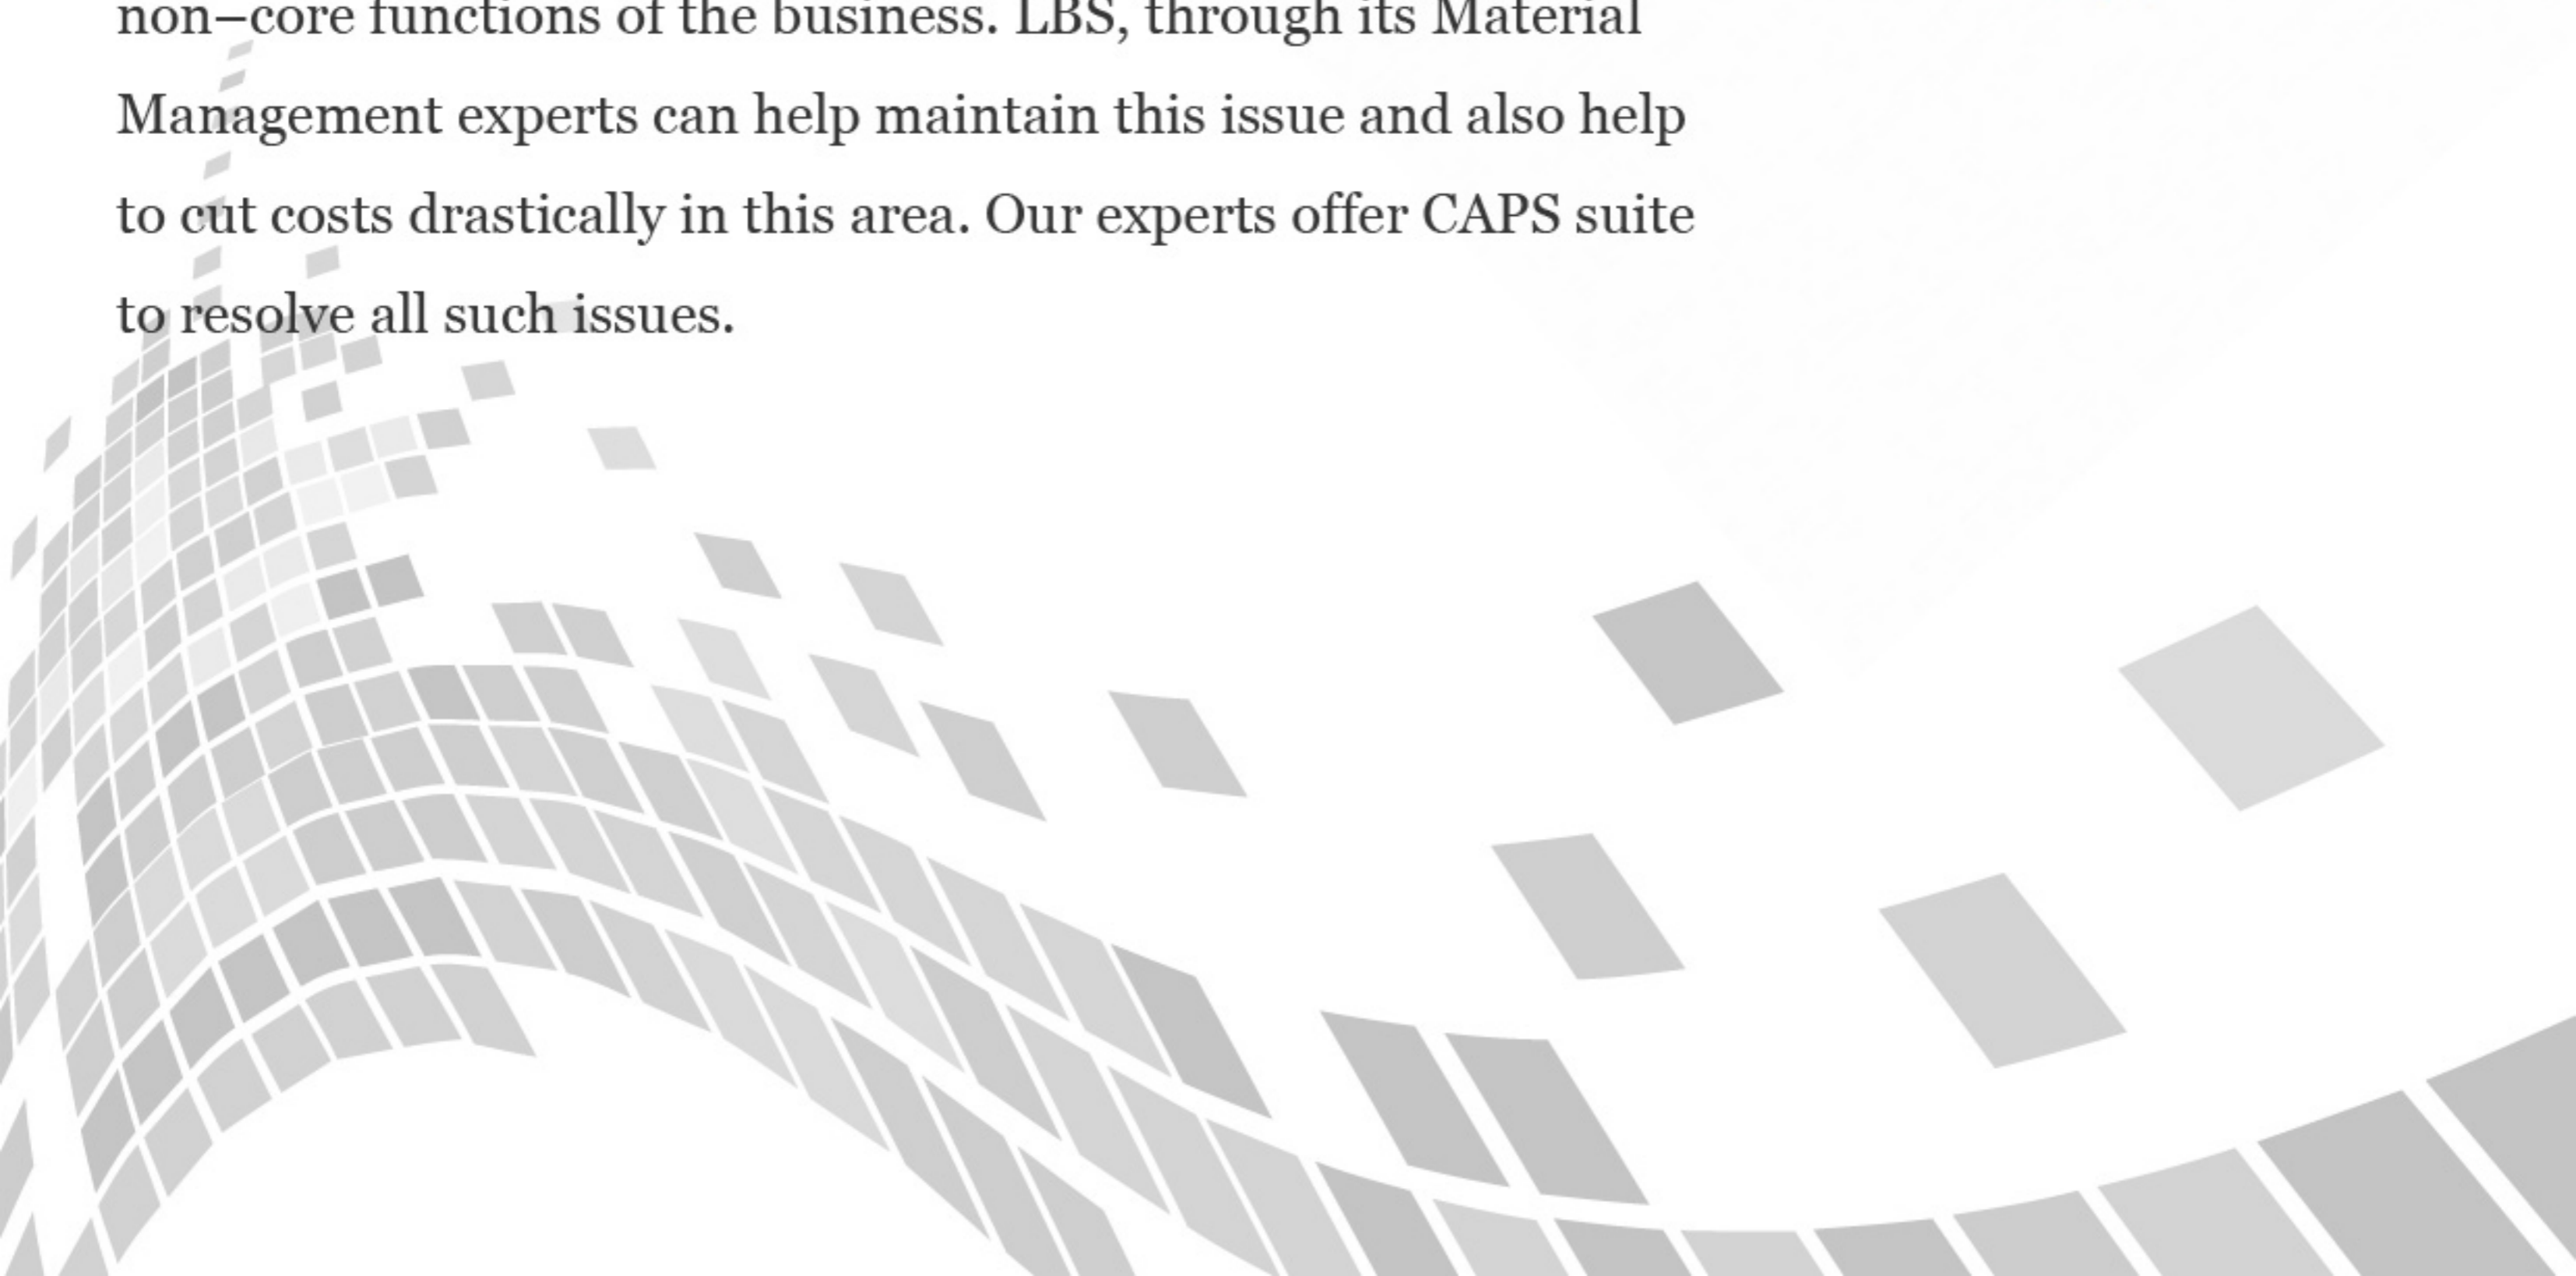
non–core functions of the business. LBS, through its Material Management experts can help maintain this issue and also help to cut costs drastically in this area. Our experts offer CAPS suite to resolve all such issues.